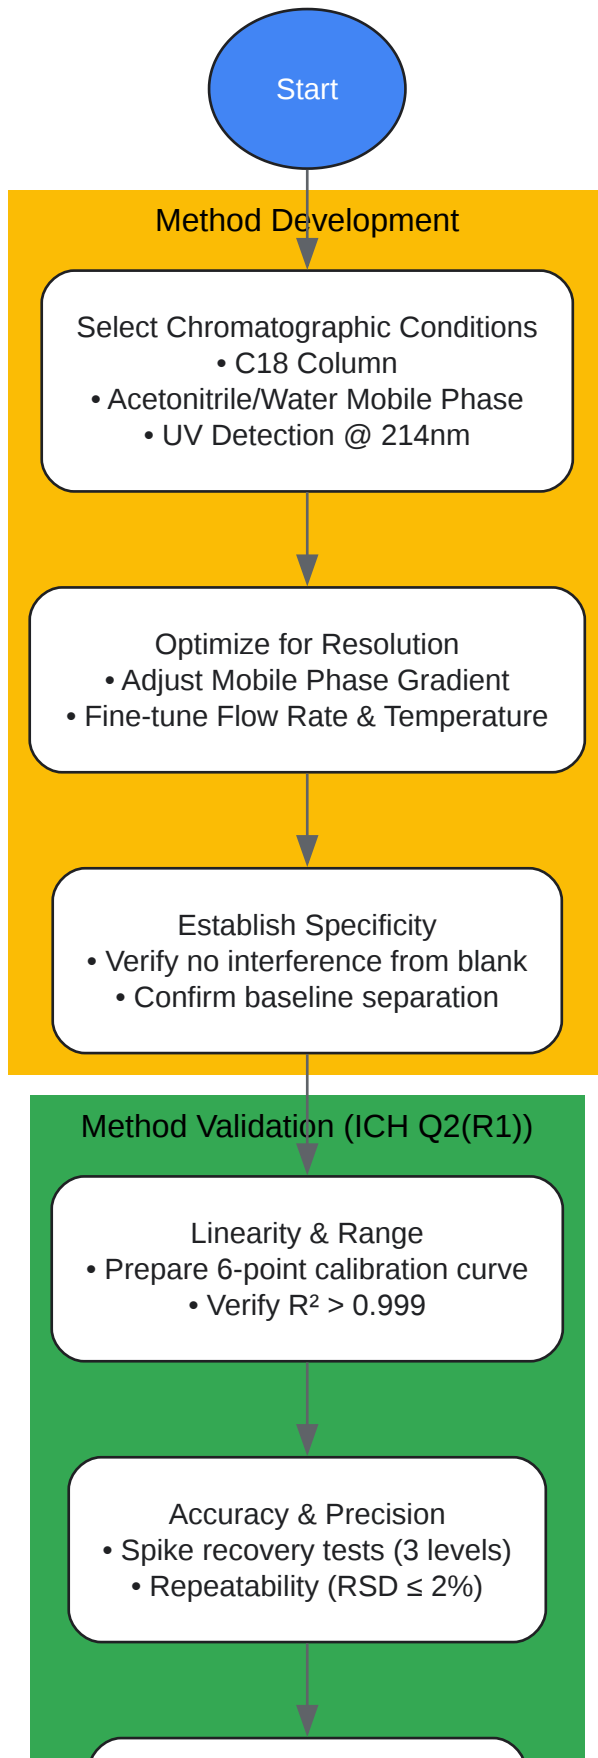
Start

Method Development

Select Chromatographic Conditions
• C18 Column
• Acetonitrile/Water Mobile Phase
• UV Detection @ 214nm

Optimize for Resolution
• Adjust Mobile Phase Gradient
• Fine-tune Flow Rate & Temperature

Establish Specificity
• Verify no interference from blank
• Confirm baseline separation

Method Validation (ICH Q2(R1))

Linearity & Range
• Prepare 6-point calibration curve
• Verify $R^2 > 0.999$

Accuracy & Precision
• Spike recovery tests (3 levels)
• Repeatability (RSD ≤ 2%)